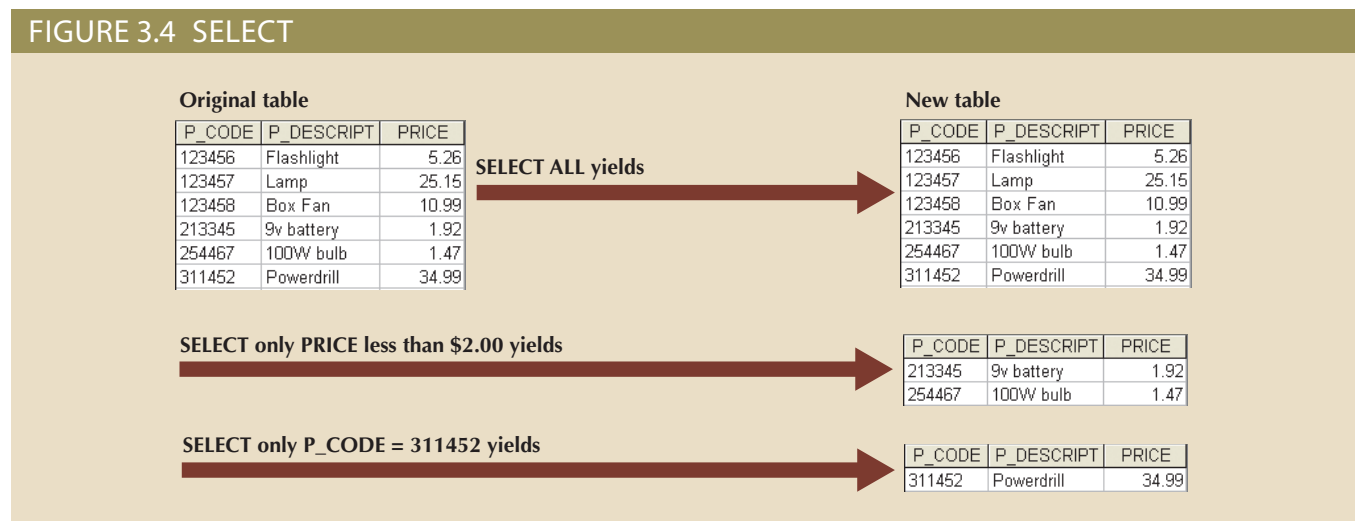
FIGURE 3.4 SELECT

Original table

| P_CODE | P_DESCRIPT | PRICE |
|---|---|---|
| 123456 | Flashlight | 5.26 |
| 123457 | Lamp | 25.15 |
| 123458 | Box Fan | 10.99 |
| 213345 | 9v battery | 1.92 |
| 254467 | 100W bulb | 1.47 |
| 311452 | Powerdrill | 34.99 |

SELECT ALL yields

New table

| P_CODE | P_DESCRIPT | PRICE |
|---|---|---|
| 123456 | Flashlight | 5.26 |
| 123457 | Lamp | 25.15 |
| 123458 | Box Fan | 10.99 |
| 213345 | 9v battery | 1.92 |
| 254467 | 100W bulb | 1.47 |
| 311452 | Powerdrill | 34.99 |

SELECT only PRICE less than $2.00 yields

| P_CODE | P_DESCRIPT | PRICE |
|---|---|---|
| 213345 | 9v battery | 1.92 |
| 254467 | 100W bulb | 1.47 |

SELECT only P_CODE = 311452 yields

| P_CODE | P_DESCRIPT | PRICE |
|---|---|---|
| 311452 | Powerdrill | 34.99 |